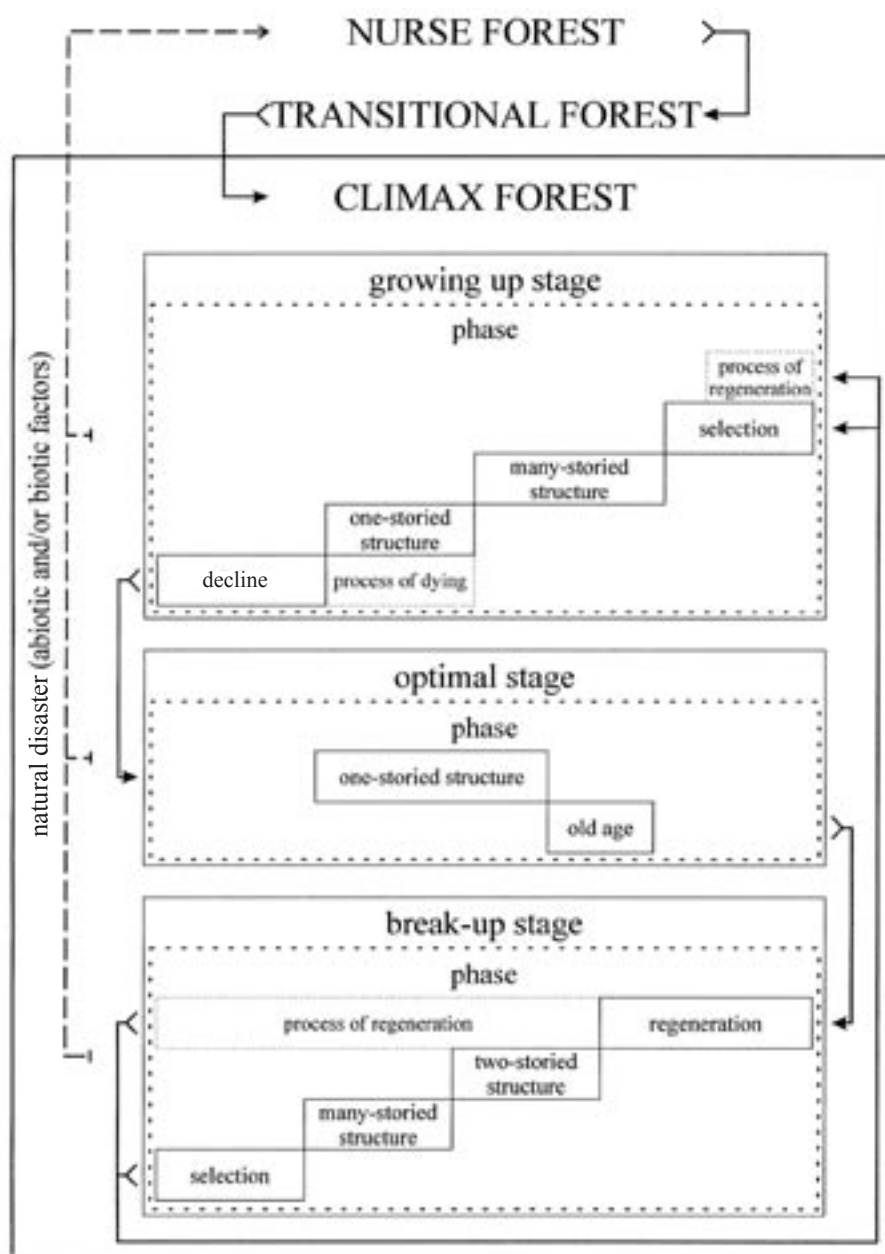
NURSE FOREST

TRANSITIONAL FOREST

CLIMAX FOREST

natural disaster (abiotic and/or biotic factors)

growing up stage

phase

process of regeneration

selection

many-storied structure

one-storied structure

decline

process of dying

optimal stage

phase

one-storied structure

old age

break-up stage

phase

process of regeneration

regeneration

two-storied structure

many-storied structure

selection